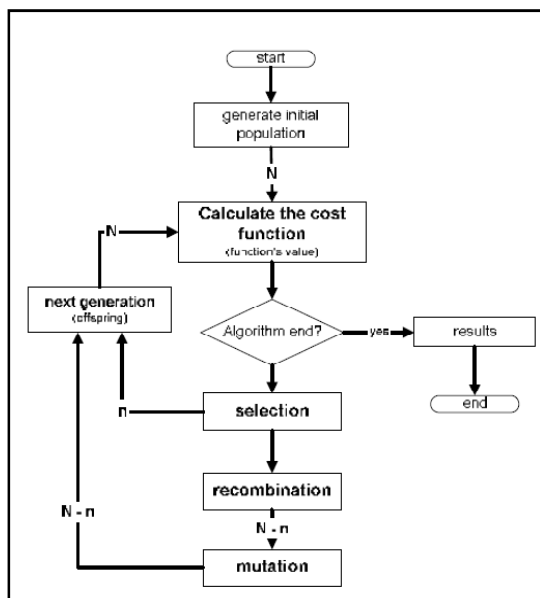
start

generate initial population

N

Calculate the cost function
(function's value)

N

next generation
(offspring)

Algorithm end?

yes

results

end

n

selection

recombination

N - n

N - n

mutation